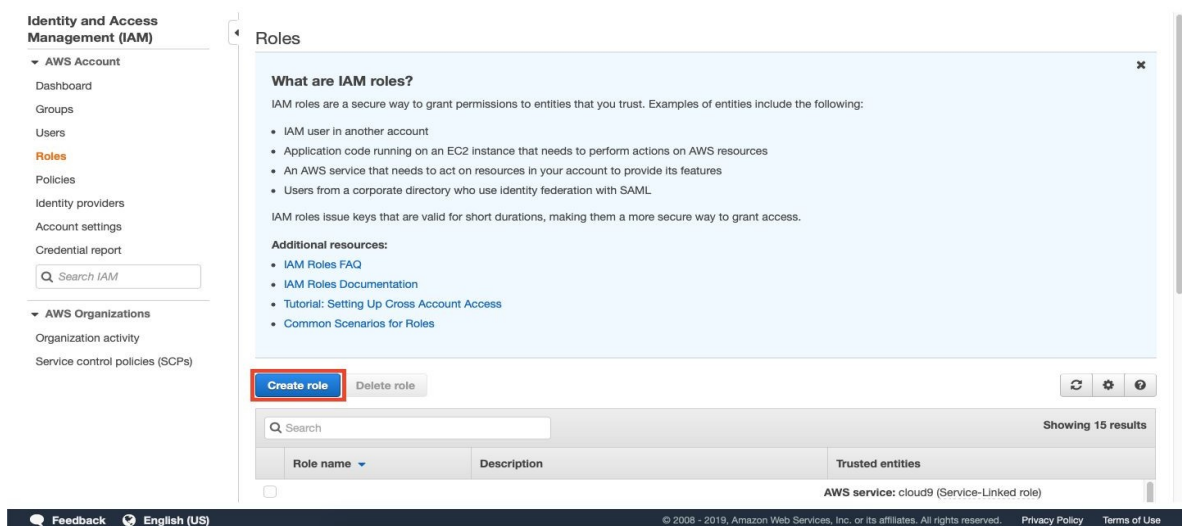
Identity and Access Management (IAM)

▾ AWS Account
Dashboard
Groups
Users
Roles
Policies
Identity providers
Account settings
Credential report
Search IAM

▾ AWS Organizations
Organization activity
Service control policies (SCPs)

Roles

What are IAM roles?

IAM roles are a secure way to grant permissions to entities that you trust. Examples of entities include the following:

• IAM user in another account
• Application code running on an EC2 instance that needs to perform actions on AWS resources
• An AWS service that needs to act on resources in your account to provide its features
• Users from a corporate directory who use identity federation with SAML

IAM roles issue keys that are valid for short durations, making them a more secure way to grant access.

Additional resources:
• IAM Roles FAQ
• IAM Roles Documentation
• Tutorial: Setting Up Cross Account Access
• Common Scenarios for Roles

Create role | Delete role

Search

Showing 15 results

| | Role name ▾ | Description | Trusted entities |
|---|---|---|---|
| | | | AWS service: cloud9 (Service-Linked role) |

Feedback   English (US)

© 2008 - 2019, Amazon Web Services, Inc. or its affiliates. All rights reserved.   Privacy Policy   Terms of Use